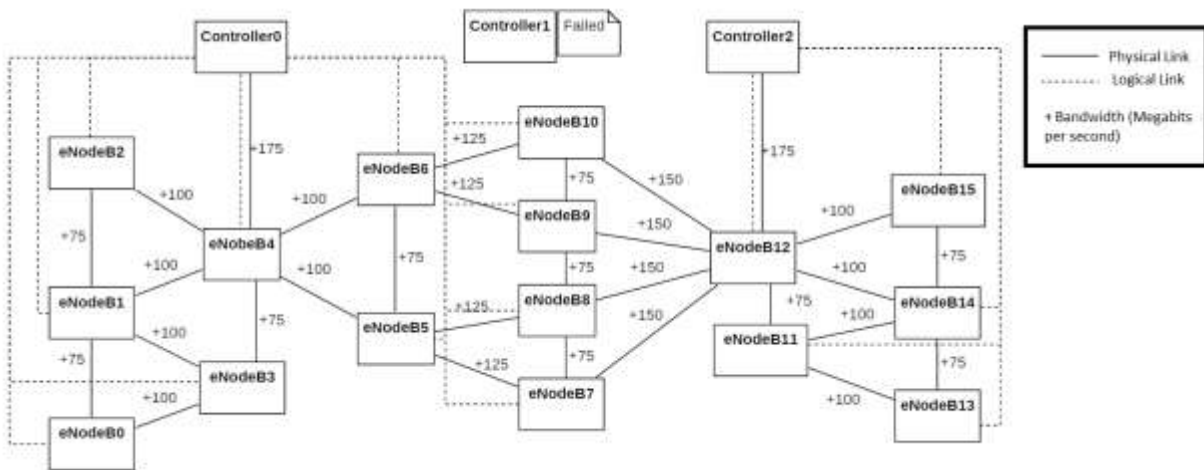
Controller0

Controller1 Failed

Controller2

Physical Link
Logical Link
+ Bandwidth (Megabits per second)

eNodeB2
eNobeB4
eNodeB6
eNodeB10
eNodeB9
eNodeB8
eNodeB7
eNodeB5
eNodeB1
eNodeB3
eNodeB0
eNodeB12
eNodeB11
eNodeB15
eNodeB14
eNodeB13

+175
+100
+75
+100
+100
+100
+75
+75
+100
+75
+125
+125
+75
+75
+125
+75
+125
+150
+150
+150
+150
+175
+100
+100
+75
+75
+100
+75
+100